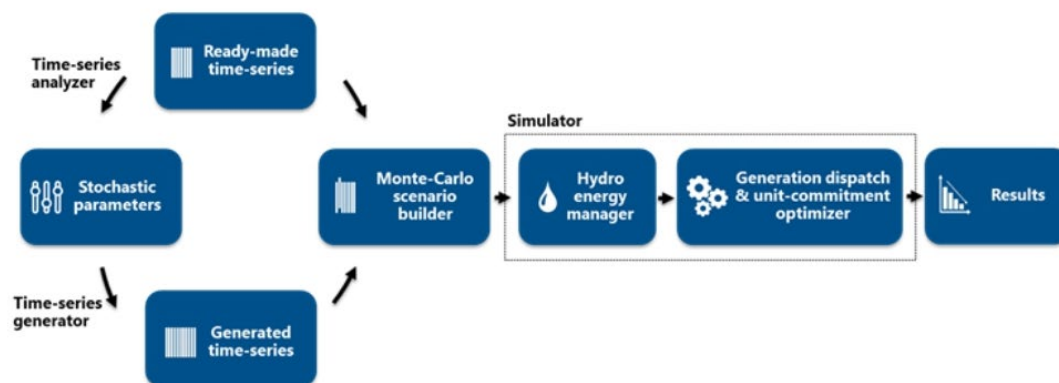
Time-series analyzer

Ready-made time-series

Stochastic parameters

Time-series generator

Generated time-series

Monte-Carlo scenario builder

Simulator

Hydro energy manager

Generation dispatch & unit-commitment optimizer

Results